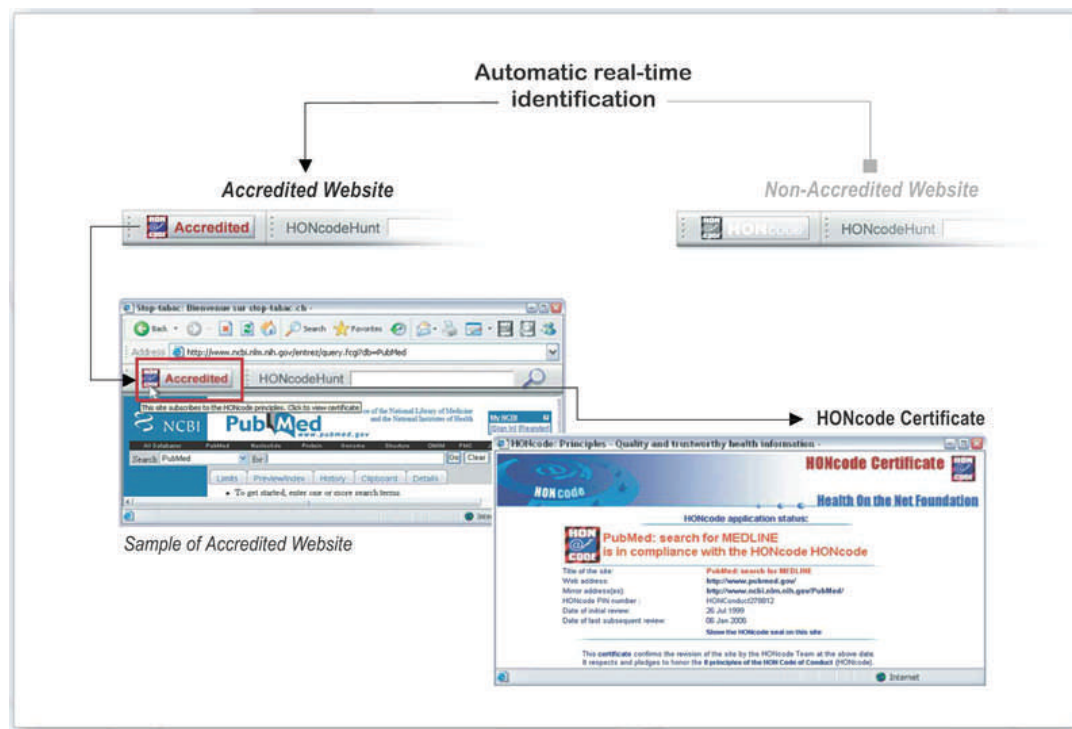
Automatic real-time identification

Accredited Website

Non-Accredited Website

Accredited HONcodeHunt

HONcode HONcodeHunt

Stop-tabac: Bienvenue sur stop-tabac.ch -

Back Search Favorites

Address http://www.ncbi.nlm.nih.gov/entrez/query.fcgi?db=PubMed

Accredited HONcodeHunt

This site subscribes to the HONcode principles. Click to view certificate

NCBI PubMed www.pubmed.gov

of the National Library of Medicine and the National Institutes of Health

My NCBI [Sign In] [Register]

All Databases PubMed Nucleotide Protein Genome Structure OMIM PMC

Search PubMed for Go Clear

Limits Preview/Index History Clipboard Details

To get started, enter one or more search terms.

Internet

Sample of Accredited Website

HONcode Certificate

HONcode: Principles - Quality and trustworthy health information -

HONcode Certificate

HONcode

Health On the Net Foundation

HONcode application status:

PubMed: search for MEDLINE is in compliance with the HONcode HONcode

Title of the site: PubMed: search for MEDLINE
Web address: http://www.pubmed.gov/
Mirror address(es): http://www.ncbi.nlm.nih.gov/PubMed/
HONcode PIN number: HONConduct279812
Date of initial review: 26 Jul 1999
Date of last subsequent review: 06 Jan 2006

Show the HONcode seal on this site

This certificate confirms the revision of the site by the HONcode Team at the above date. It respects and pledges to honor the 8 principles of the HON Code of Conduct (HONcode).

Internet